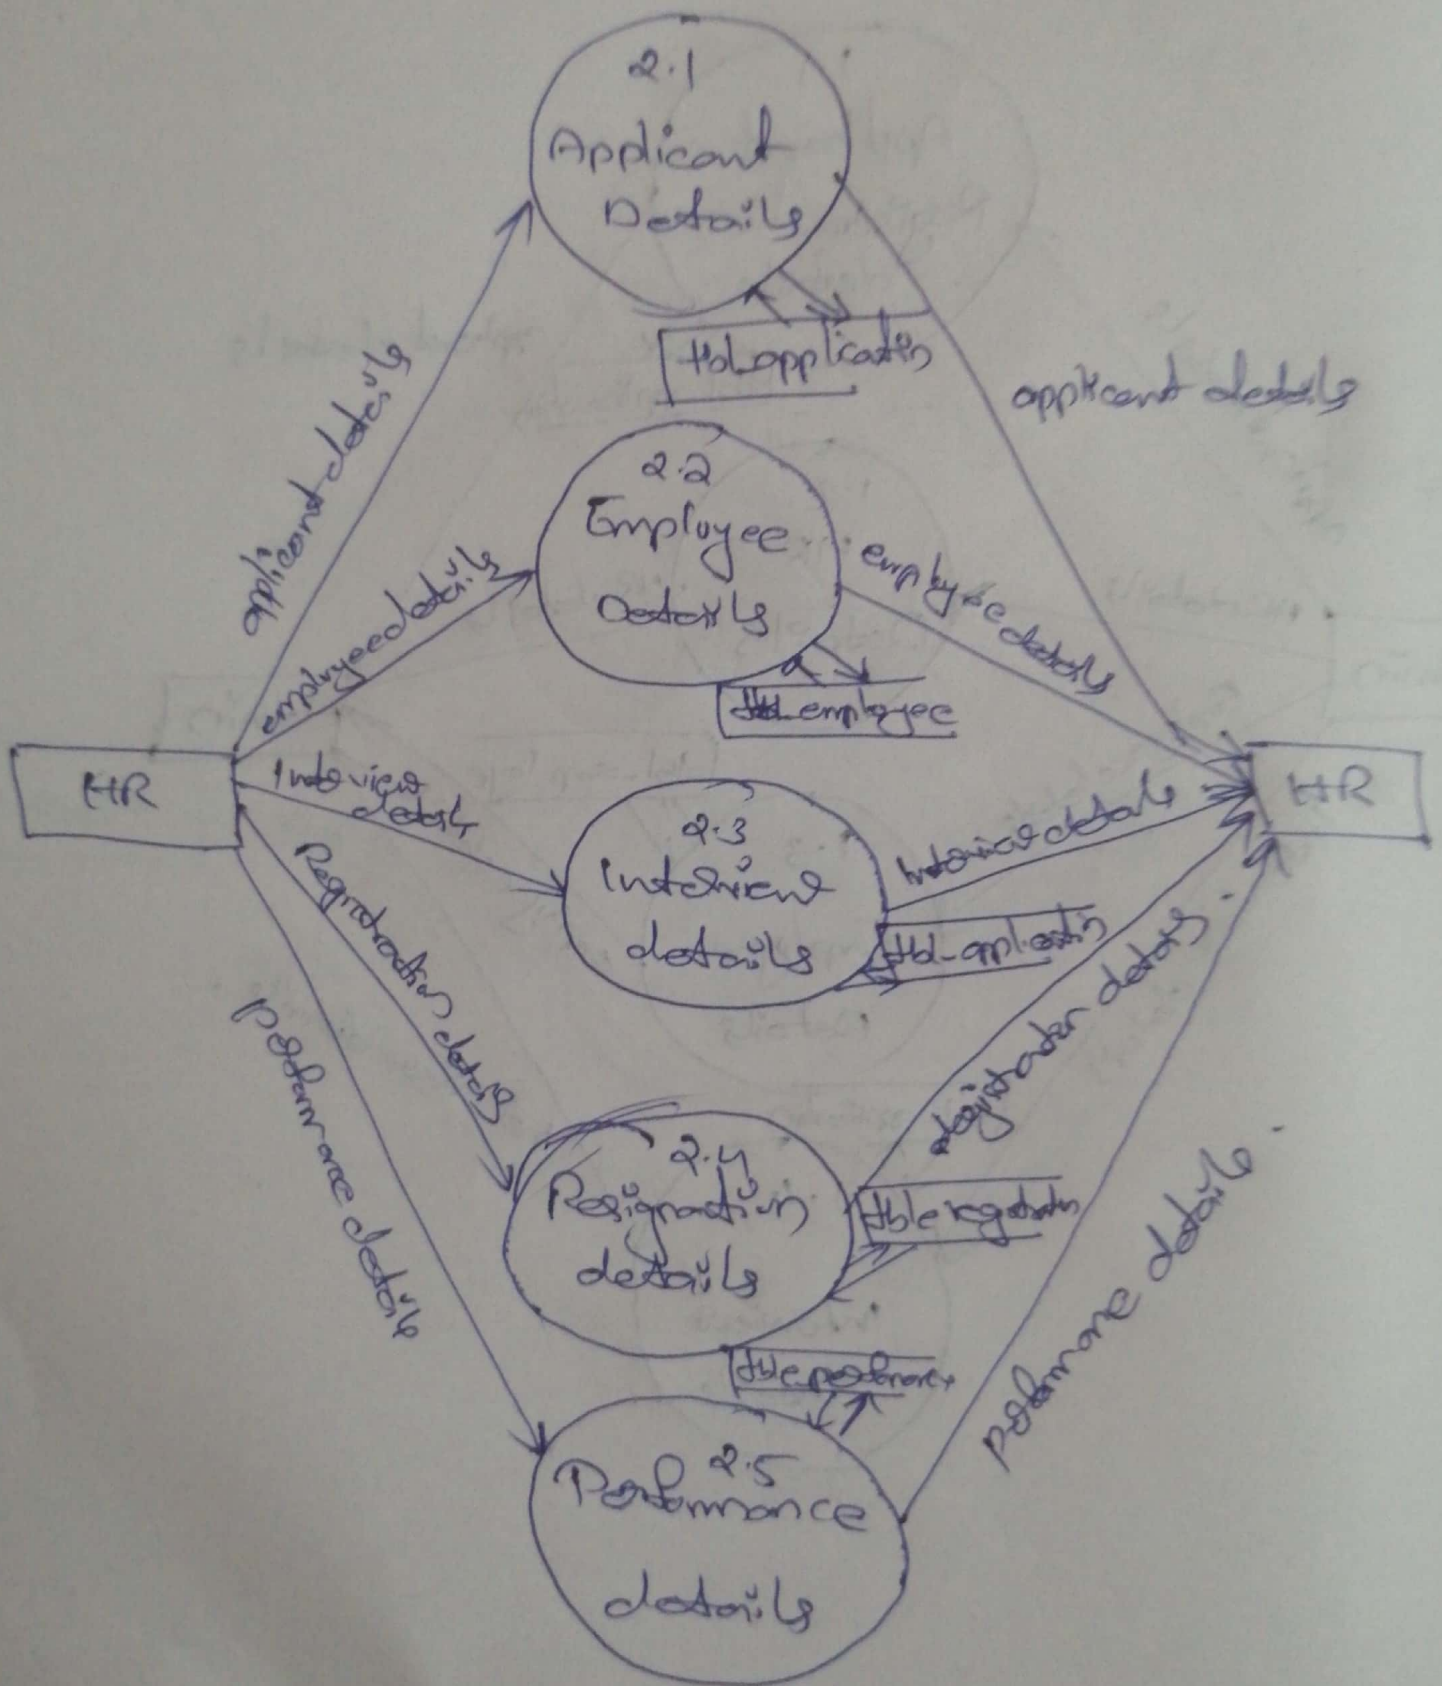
2.1
Applicant
Details

tbl_application

applicant details

applicant details

2.2
Employee
details

employee details

employee details

tbl_employee

HR

HR

Interview details

2.3
Interview
details

Interview details

tbl_application

Resignation details

Resignation details

performance details

2.4
Resignation
details

table_resignation

table_performance

performance details

2.5
Performance
details